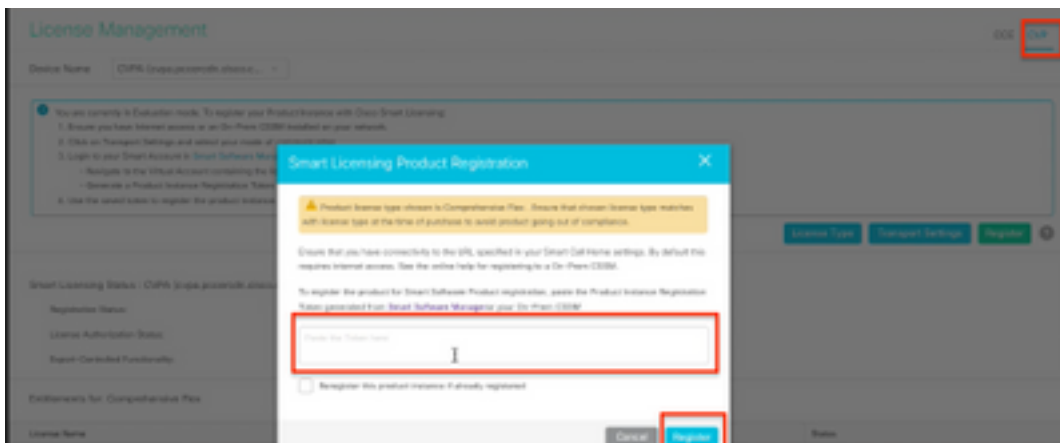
License Management

EOS CVP

Device Name CVPA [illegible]

You are currently in Evaluation mode. To register your Product Instance with Cisco Smart Licensing:
1. Ensure you have Internet access or an On-Prem CSSM installed on your network.
2. Click on Transport Settings and select your mode of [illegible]
3. Login to your Smart Account in Smart Software Mana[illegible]
- Navigate to the Virtual Account containing the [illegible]
- Generate a Product Instance Registration Token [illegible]
4. Use the saved token to register the product instance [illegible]

License Type Transport Settings Register

Smart Licensing Status : CVPA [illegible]
Registration Status
License Authorization Status
Export-Controlled Functionality

Entitlements for: Comprehensive Flex
License Name
Status

Smart Licensing Product Registration

Product license type chosen is Comprehensive Flex. Ensure that chosen license type matches with license type at the time of purchase to avoid product going out of compliance.

Ensure that you have connectivity to the URL specified in your Smart Call Home settings. By default this requires internet access. See the online help for registering to a On-Prem CSSM.

To register the product for Smart Software Product registration, paste the Product Instance Registration Token generated from Smart Software Manager or your On-Prem CSSM

Paste the Token here

Reregister this product instance if already registered

Cancel Register